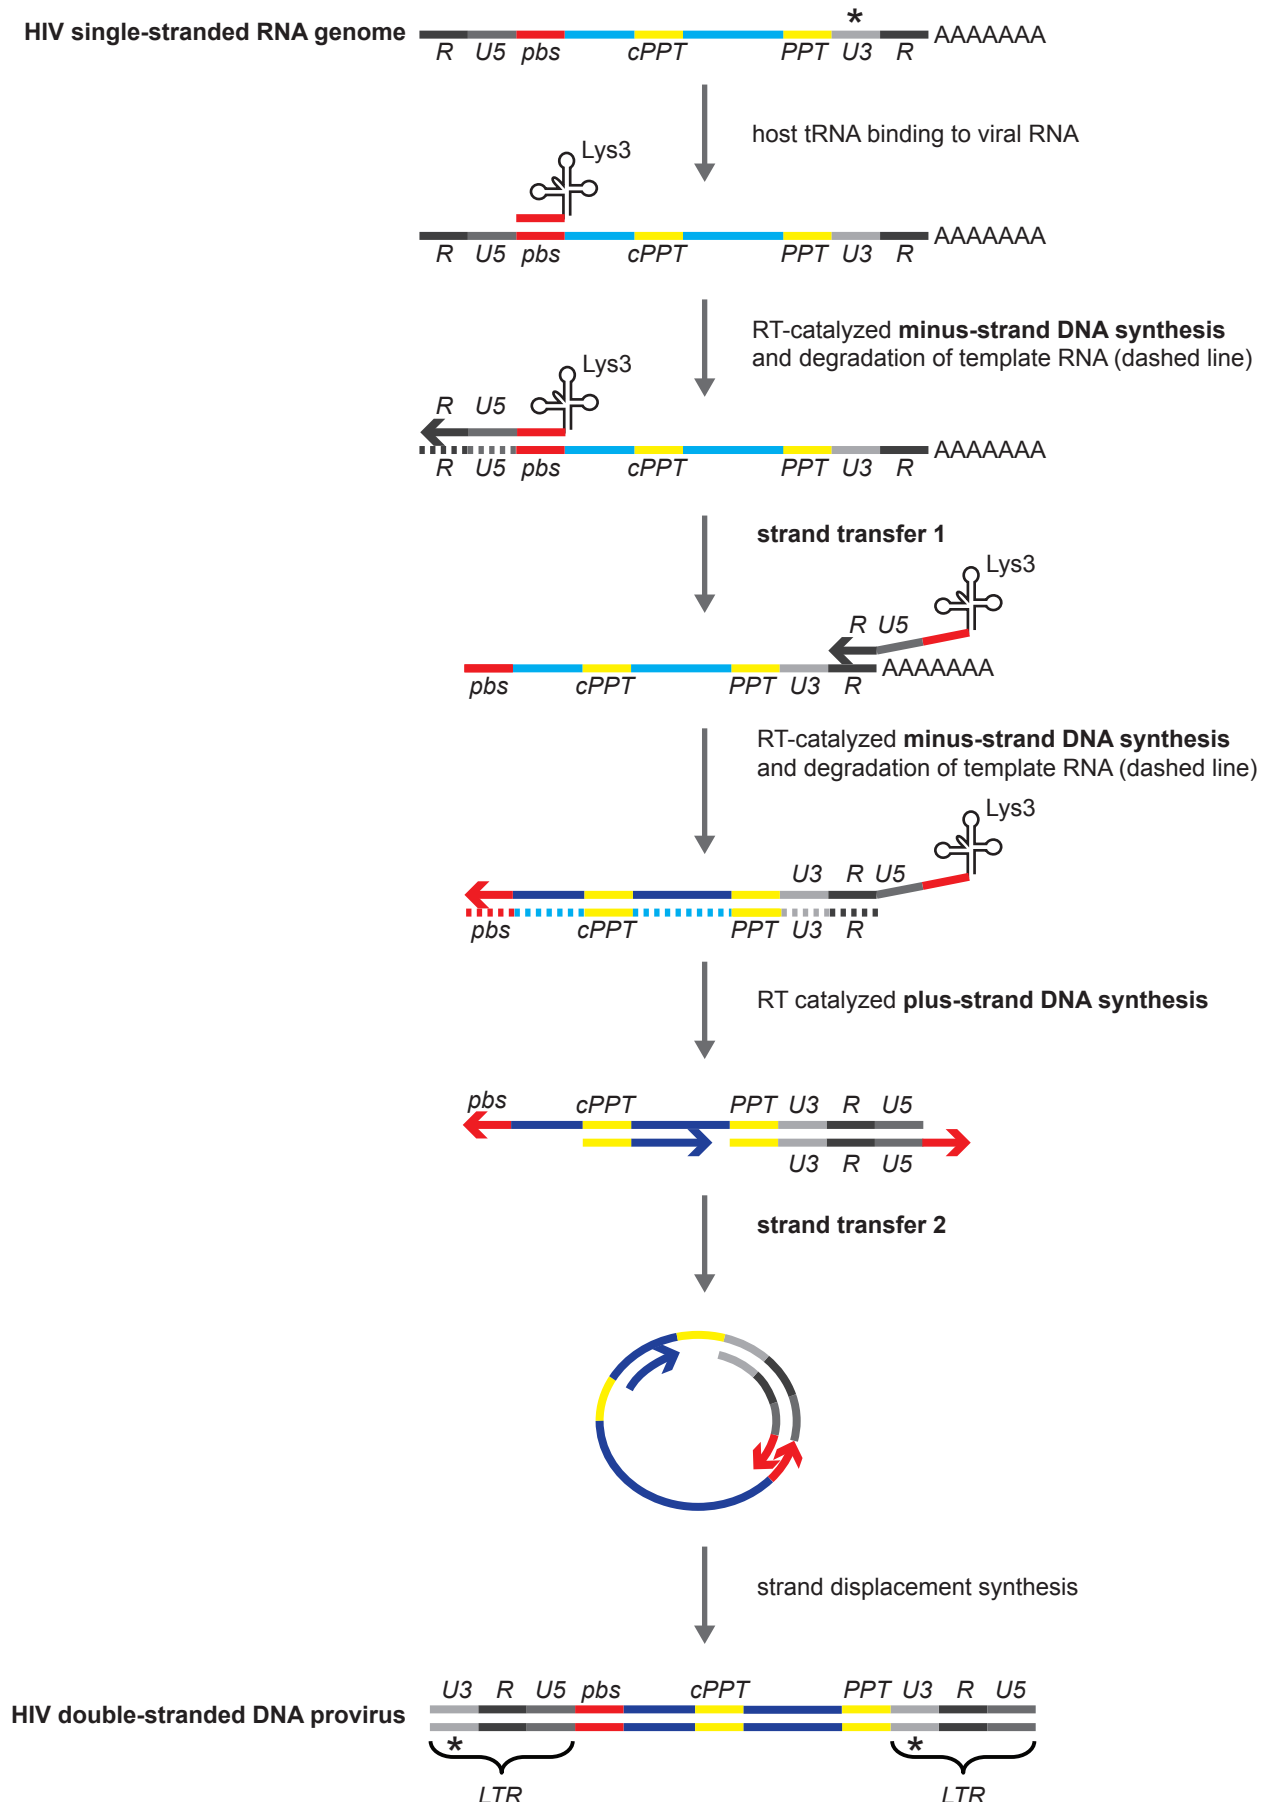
HIV single-stranded RNA genome
*
R U5 pbs cPPT PPT U3 R AAAAAAA

host tRNA binding to viral RNA

Lys3
R U5 pbs cPPT PPT U3 R AAAAAAA

RT-catalyzed **minus-strand DNA synthesis** and degradation of template RNA (dashed line)

Lys3
R U5
R U5 pbs cPPT PPT U3 R AAAAAAA

**strand transfer 1**

Lys3
R U5
pbs cPPT PPT U3 R AAAAAAA

RT-catalyzed **minus-strand DNA synthesis** and degradation of template RNA (dashed line)

Lys3
U3 R U5
pbs cPPT PPT U3 R

RT catalyzed **plus-strand DNA synthesis**

pbs cPPT PPT U3 R U5
U3 R U5

**strand transfer 2**

strand displacement synthesis

HIV double-stranded DNA provirus
U3 R U5 pbs cPPT PPT U3 R U5
* LTR * LTR